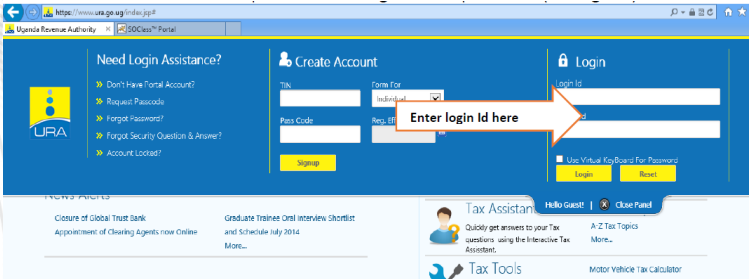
https://www.ura.go.ug/index.jsp#

Uganda Revenue Authority | SOClass™ Portal

URA

Need Login Assistance?

» Don't Have Portal Account?
» Request Passcode
» Forgot Password?
» Forgot Security Question & Answer?
» Account Locked?

Create Account

TIN
Form For
Individual
Pass Code
Reg. Eff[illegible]
Signup

Login

Login Id
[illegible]d

Enter login Id here

Use Virtual KeyBoard For Password
Login
Reset

Hello Guest! | Close Panel

News Alerts

Closure of Global Trust Bank
Appointment of Clearing Agents now Online
Graduate Trainee Oral Interview Shortlist and Schedule July 2014
More...

Tax Assistan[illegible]
Quickly get answers to your Tax questions using the Interactive Tax Assistant.
A-Z Tax Topics
More...

Tax Tools
Motor Vehicle Tax Calculator